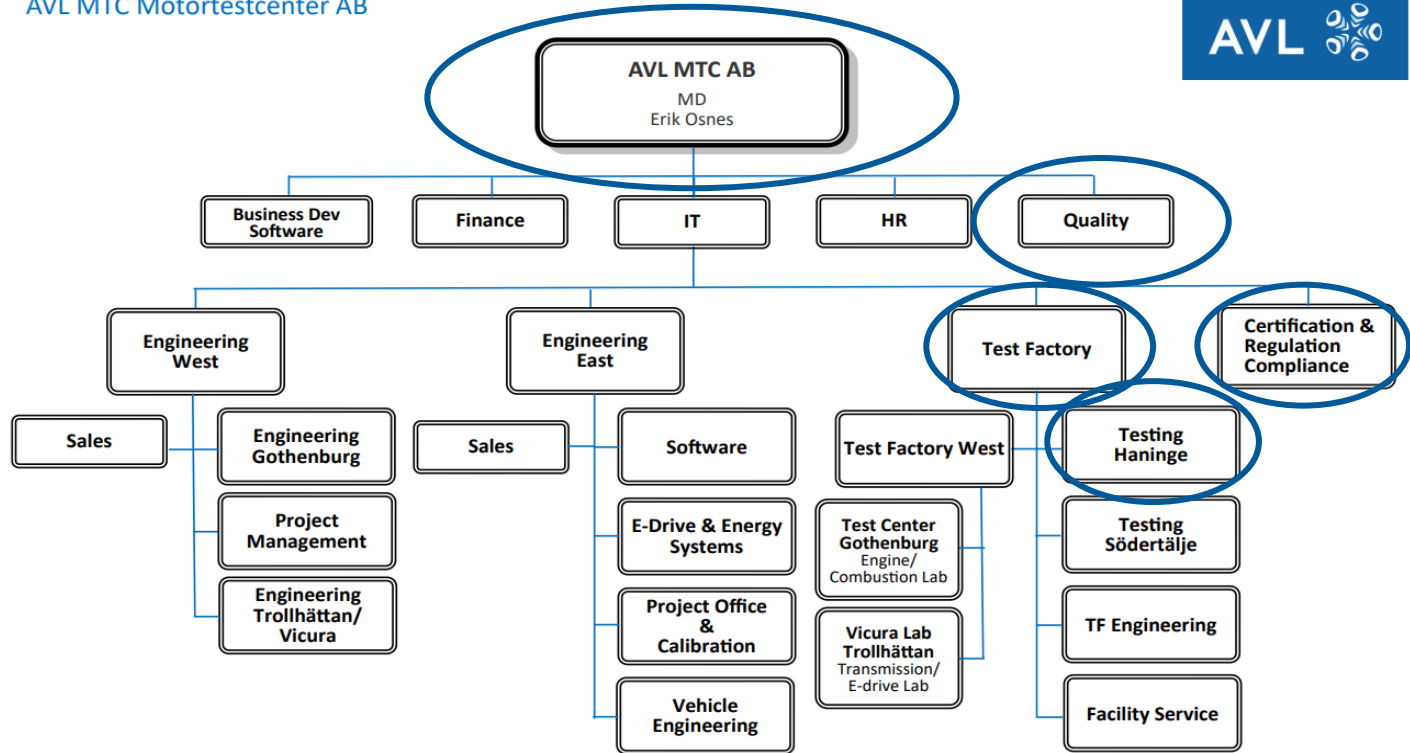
AVL MTC Motortestcenter AB

AVL

AVL MTC AB
MD
Erik Osnes

Business Dev Software

Finance

IT

HR

Quality

Engineering West

Sales

Engineering Gothenburg

Project Management

Engineering Trollhättan/ Vicura

Engineering East

Sales

Software

E-Drive & Energy Systems

Project Office & Calibration

Vehicle Engineering

Test Factory

Test Factory West

Test Center Gothenburg
Engine/ Combustion Lab

Vicura Lab Trollhättan
Transmission/ E-drive Lab

Testing Haninge

Testing Södertälje

TF Engineering

Facility Service

Certification & Regulation Compliance